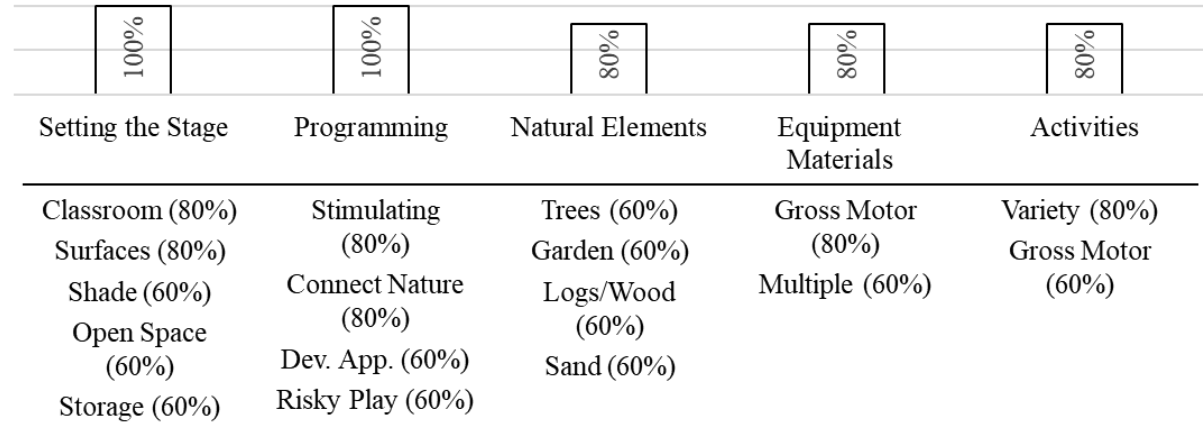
100%
100%
80%
80%
80%

Setting the Stage
Programming
Natural Elements
Equipment Materials
Activities

| Setting the Stage | Programming | Natural Elements | Equipment Materials | Activities |
|---|---|---|---|---|
| Classroom (80%) | Stimulating (80%) | Trees (60%) | Gross Motor (80%) | Variety (80%) |
| Surfaces (80%) | Connect Nature (80%) | Garden (60%) | Multiple (60%) | Gross Motor (60%) |
| Shade (60%) | Dev. App. (60%) | Logs/Wood (60%) | | |
| Open Space (60%) | Risky Play (60%) | Sand (60%) | | |
| Storage (60%) | | | | |